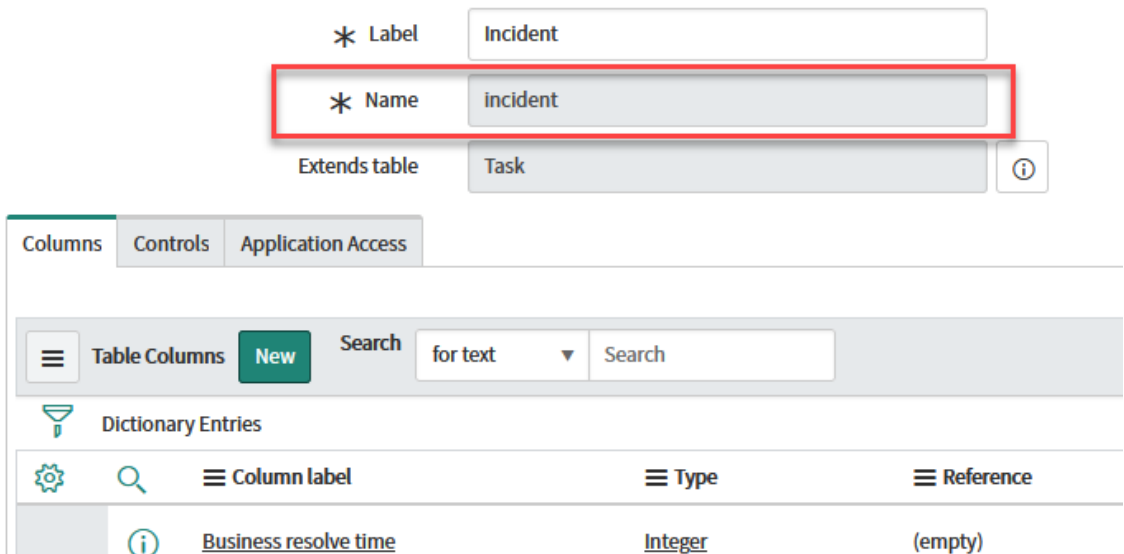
* Label Incident

* Name incident

Extends table Task

Columns Controls Application Access

Table Columns New Search for text Search

Dictionary Entries

| Column label | Type | Reference |
|---|---|---|
| Business resolve time | Integer | (empty) |